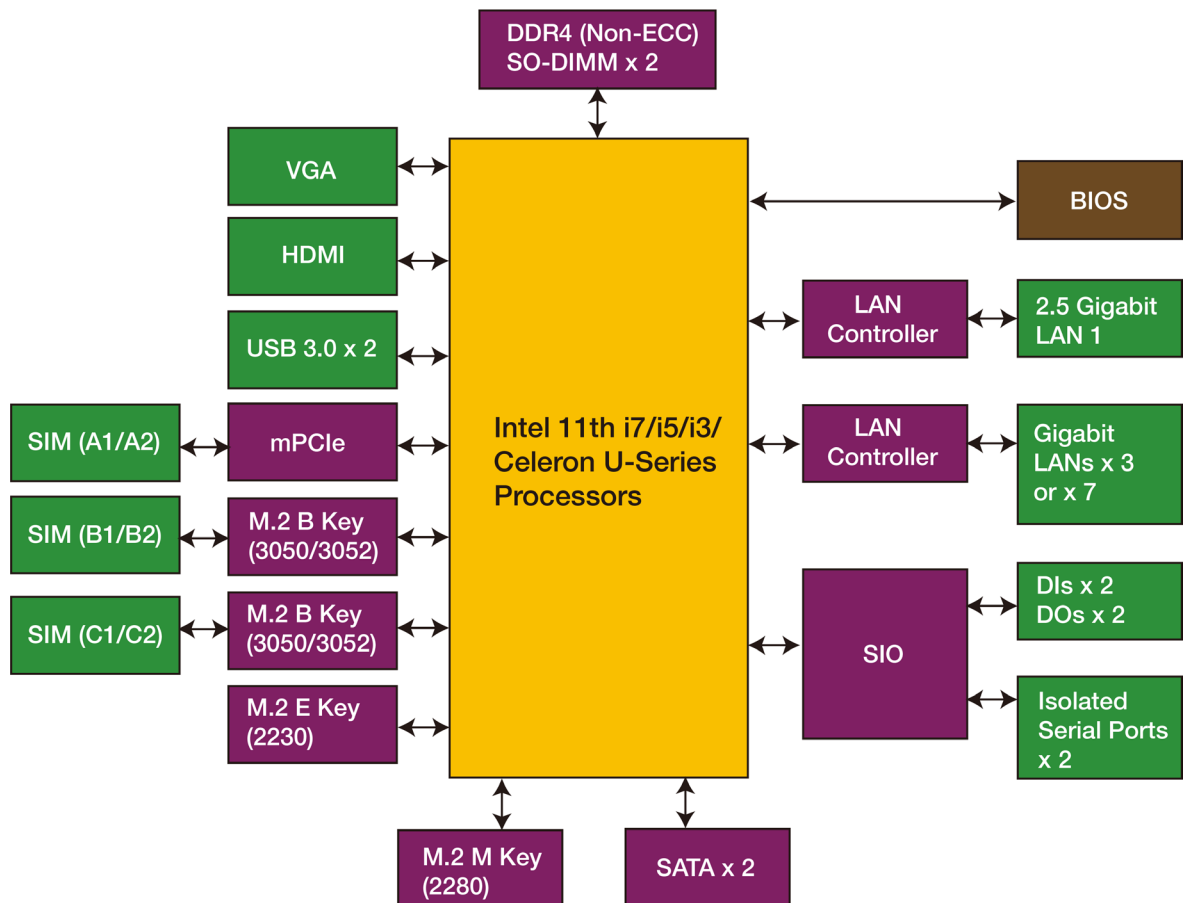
DDR4 (Non-ECC)
SO-DIMM x 2

VGA

BIOS

HDMI

LAN Controller

2.5 Gigabit LAN 1

USB 3.0 x 2

SIM (A1/A2)

mPCIe

Intel 11th i7/i5/i3/ Celeron U-Series Processors

LAN Controller

Gigabit LANs x 3 or x 7

SIM (B1/B2)

M.2 B Key (3050/3052)

SIM (C1/C2)

M.2 B Key (3050/3052)

SIO

DIs x 2
DOs x 2

M.2 E Key (2230)

Isolated Serial Ports x 2

M.2 M Key (2280)

SATA x 2